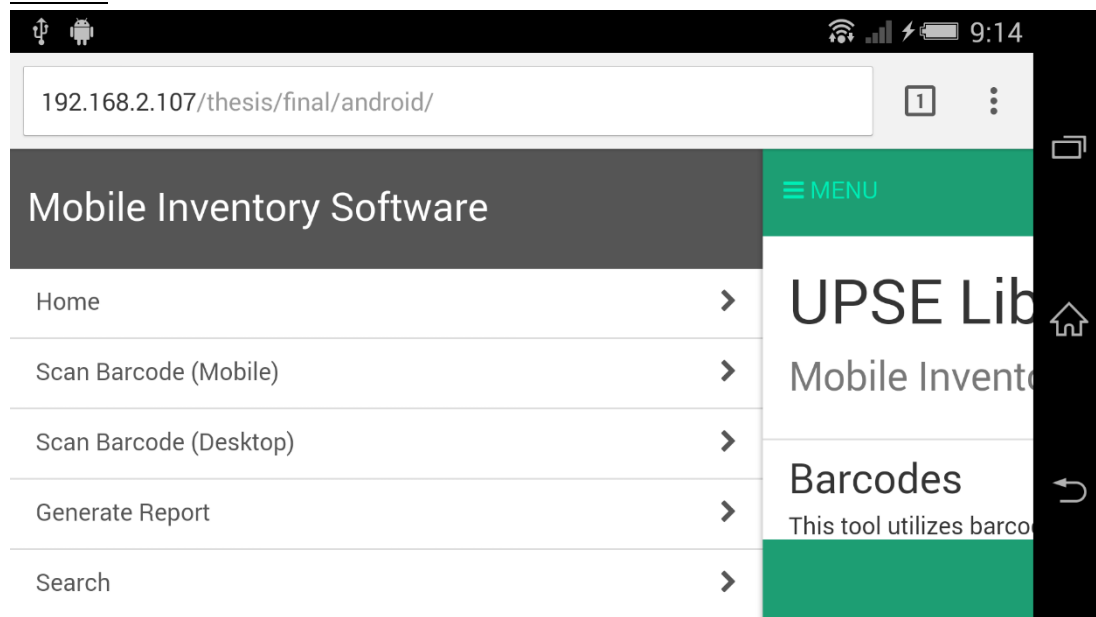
9:14

192.168.2.107/thesis/final/android/

1

Mobile Inventory Software

Home

Scan Barcode (Mobile)

Scan Barcode (Desktop)

Generate Report

Search

≡ MENU

UPSE Lib

Mobile Invento

Barcodes

This tool utilizes barco